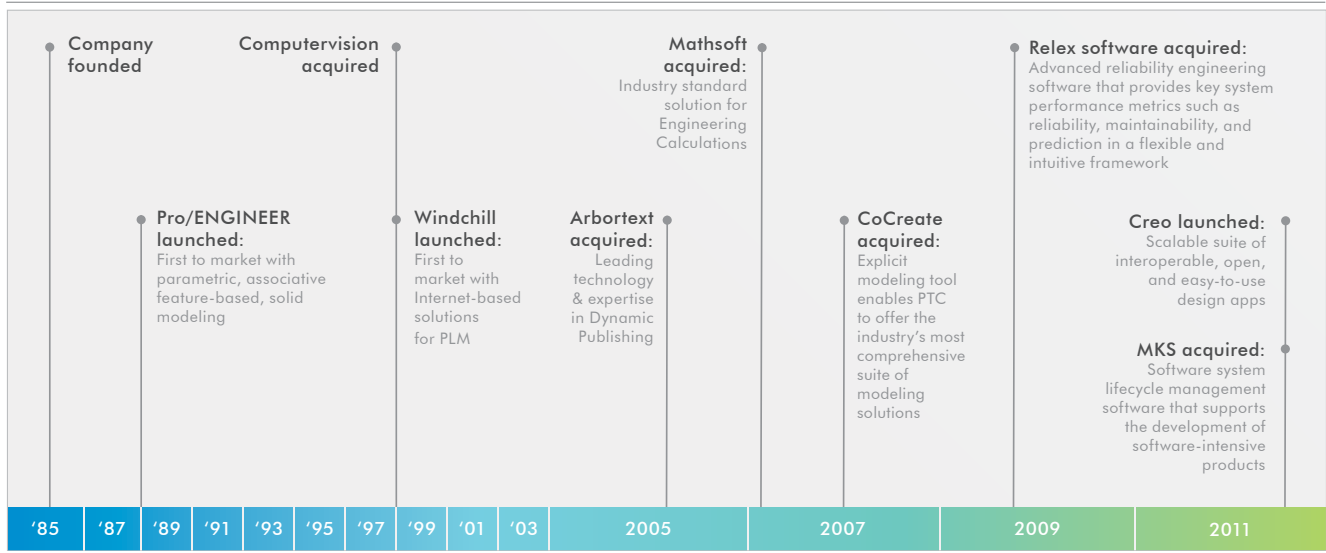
Company founded

Computervision acquired

Mathsoft acquired:
Industry standard solution for Engineering Calculations

Relex software acquired:
Advanced reliability engineering software that provides key system performance metrics such as reliability, maintainability, and prediction in a flexible and intuitive framework

Pro/ENGINEER launched:
First to market with parametric, associative feature-based, solid modeling

Windchill launched:
First to market with Internet-based solutions for PLM

Arbortext acquired:
Leading technology & expertise in Dynamic Publishing

CoCreate acquired:
Explicit modeling tool enables PTC to offer the industry's most comprehensive suite of modeling solutions

Creo launched:
Scalable suite of interoperable, open, and easy-to-use design apps

MKS acquired:
Software system lifecycle management software that supports the development of software-intensive products

'85 '87 '89 '91 '93 '95 '97 '99 '01 '03 2005 2007 2009 2011